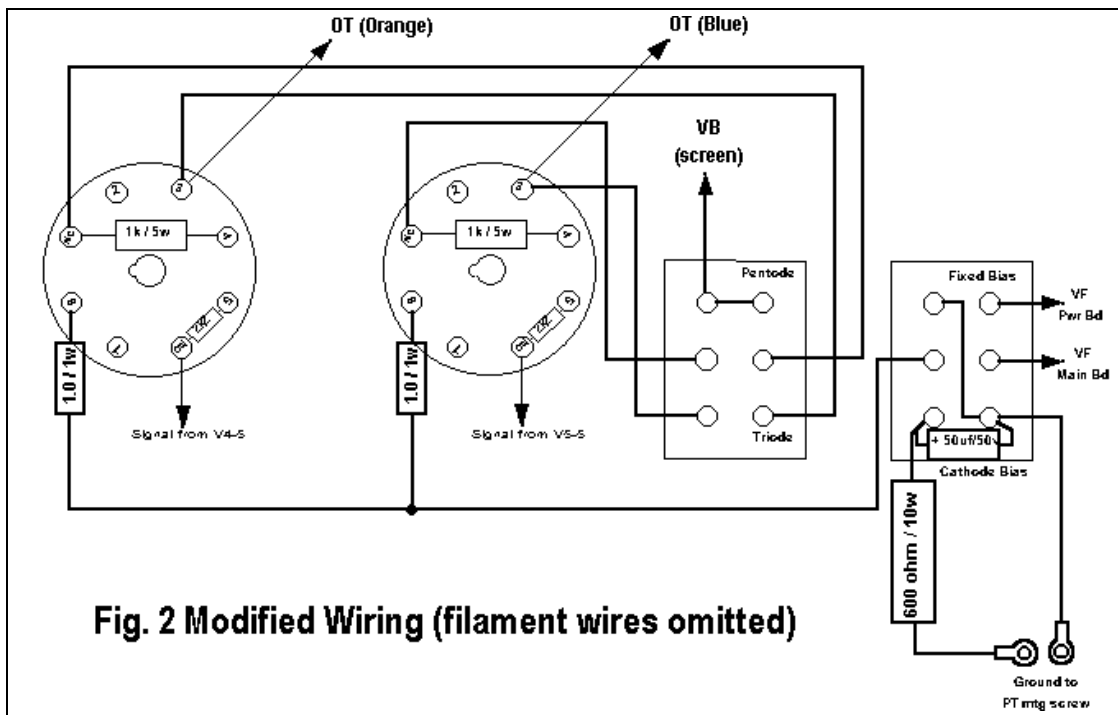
OT (Orange)

OT (Blue)

VB
(screen)

2
3
NC
1k / 5w
4
8
1
5
22k
6

2
3
NC
1k / 5w
4
8
1
5
22k
6

1.0 / 1w

1.0 / 1w

Signal from V4-5

Signal from V5-5

Pentode

Triode

Fixed Bias

VF
Pwr Bd

VF
Main Bd

+ 50uf/50v

Cathode Bias

600 ohm / 10w

Fig. 2 Modified Wiring (filament wires omitted)

Ground to
PT mtg screw